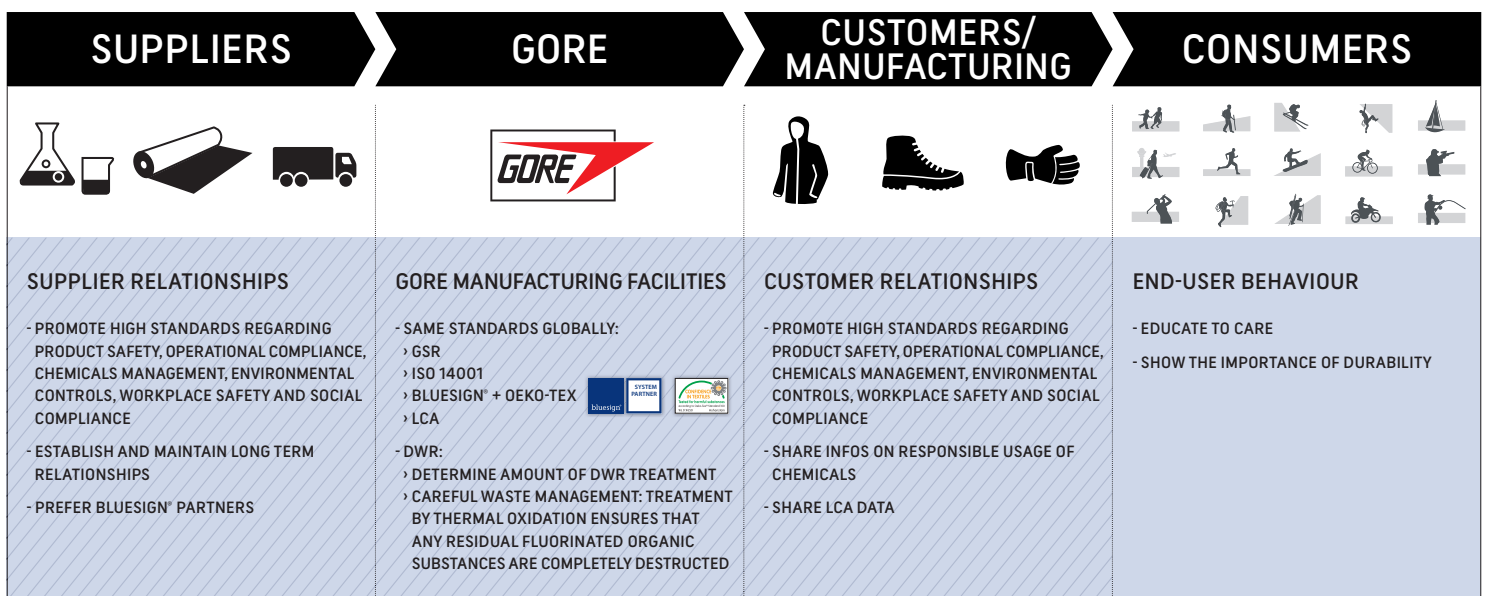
SUPPLIERS

GORE

CUSTOMERS/ MANUFACTURING

CONSUMERS

GORE

SUPPLIER RELATIONSHIPS

- PROMOTE HIGH STANDARDS REGARDING PRODUCT SAFETY, OPERATIONAL COMPLIANCE, CHEMICALS MANAGEMENT, ENVIRONMENTAL CONTROLS, WORKPLACE SAFETY AND SOCIAL COMPLIANCE

- ESTABLISH AND MAINTAIN LONG TERM RELATIONSHIPS

- PREFER BLUESIGN® PARTNERS

GORE MANUFACTURING FACILITIES

- SAME STANDARDS GLOBALLY:
› GSR
› ISO 14001
› BLUESIGN® + OEKO-TEX
› LCA

bluesign SYSTEM PARTNER

CONFIDENCE IN TEXTILES

- DWR:
› DETERMINE AMOUNT OF DWR TREATMENT
› CAREFUL WASTE MANAGEMENT: TREATMENT BY THERMAL OXIDATION ENSURES THAT ANY RESIDUAL FLUORINATED ORGANIC SUBSTANCES ARE COMPLETELY DESTRUCTED

CUSTOMER RELATIONSHIPS

- PROMOTE HIGH STANDARDS REGARDING PRODUCT SAFETY, OPERATIONAL COMPLIANCE, CHEMICALS MANAGEMENT, ENVIRONMENTAL CONTROLS, WORKPLACE SAFETY AND SOCIAL COMPLIANCE

- SHARE INFOS ON RESPONSIBLE USAGE OF CHEMICALS

- SHARE LCA DATA

END-USER BEHAVIOUR

- EDUCATE TO CARE

- SHOW THE IMPORTANCE OF DURABILITY